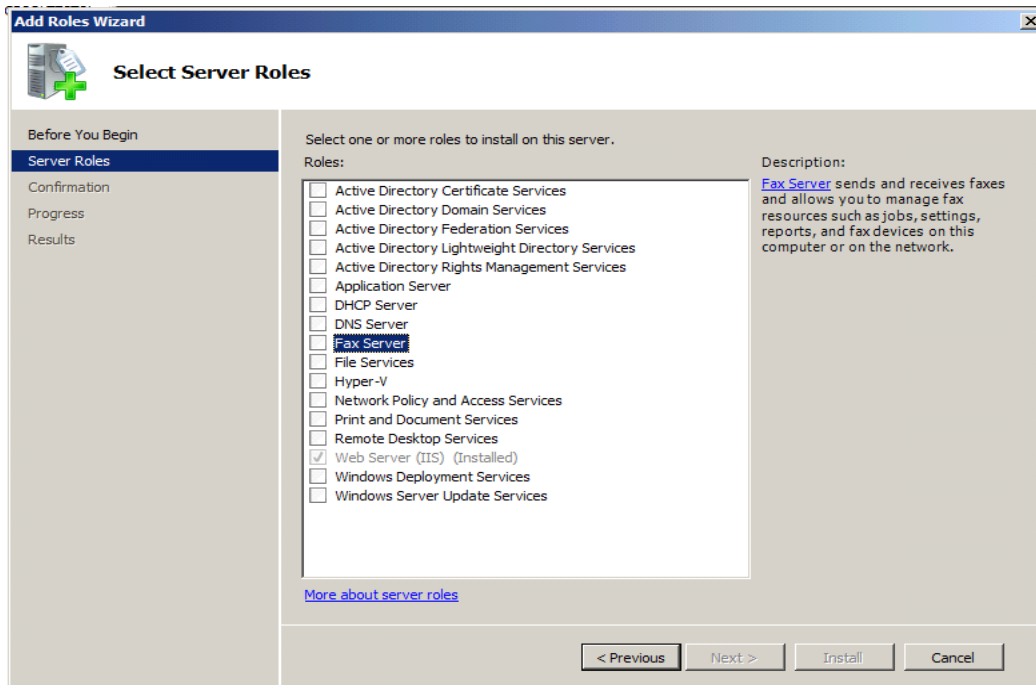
Add Roles Wizard

Select Server Roles

Before You Begin
Server Roles
Confirmation
Progress
Results

Select one or more roles to install on this server.

Roles:

Active Directory Certificate Services
Active Directory Domain Services
Active Directory Federation Services
Active Directory Lightweight Directory Services
Active Directory Rights Management Services
Application Server
DHCP Server
DNS Server
Fax Server
File Services
Hyper-V
Network Policy and Access Services
Print and Document Services
Remote Desktop Services
Web Server (IIS) (Installed)
Windows Deployment Services
Windows Server Update Services

Description:

Fax Server sends and receives faxes and allows you to manage fax resources such as jobs, settings, reports, and fax devices on this computer or on the network.

More about server roles

< Previous
Next >
Install
Cancel